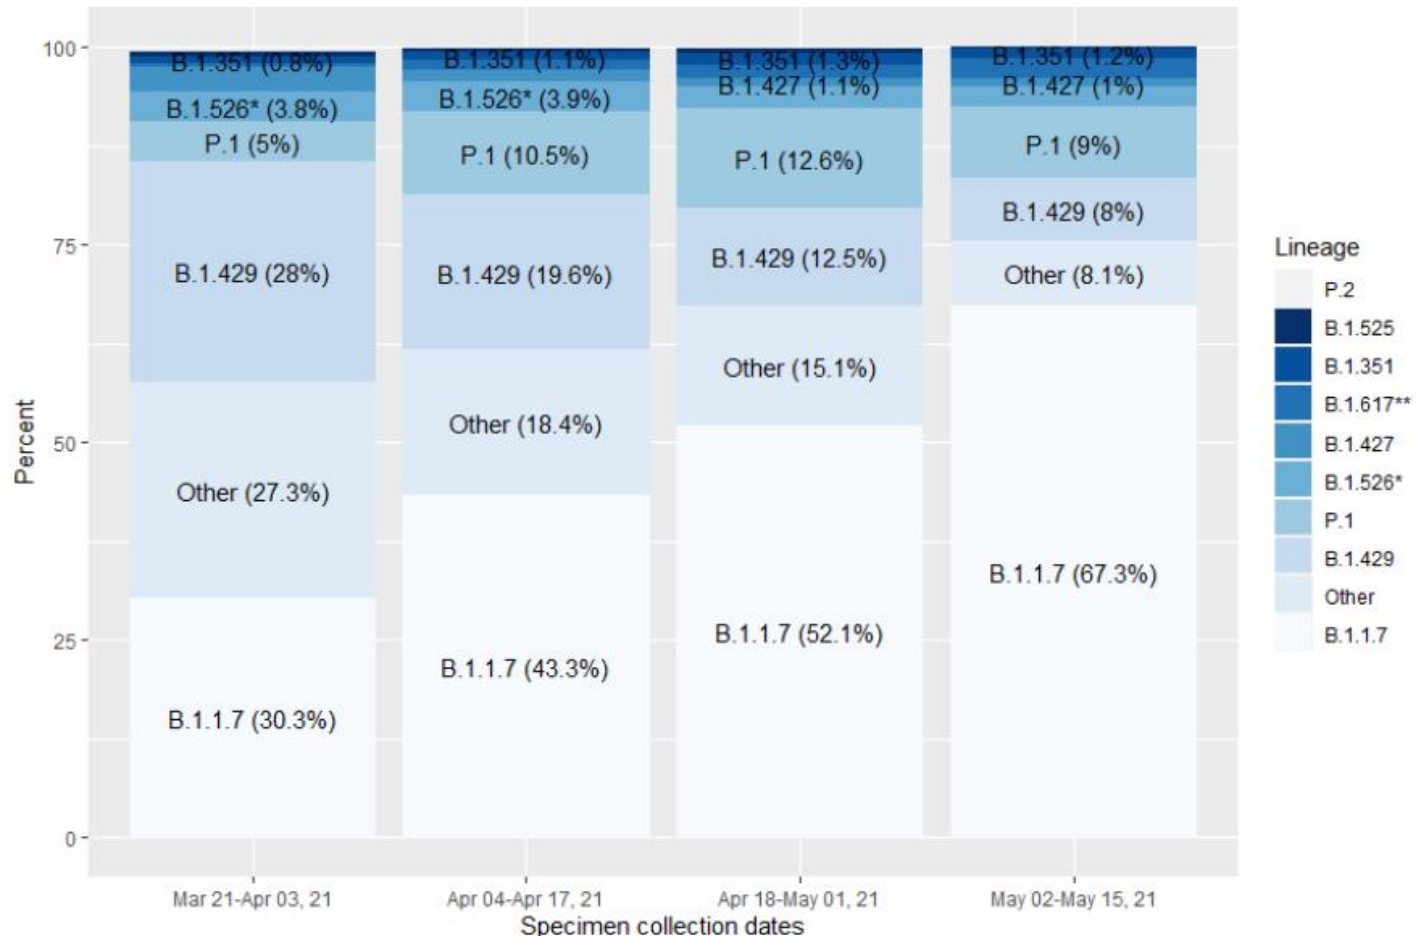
100
75
50
25
0
Percent

B.1.351 (0.8%)
B.1.526* (3.8%)
P.1 (5%)
B.1.429 (28%)
Other (27.3%)
B.1.1.7 (30.3%)

B.1.351 (1.1%)
B.1.526* (3.9%)
P.1 (10.5%)
B.1.429 (19.6%)
Other (18.4%)
B.1.1.7 (43.3%)

B.1.351 (1.3%)
B.1.427 (1.1%)
P.1 (12.6%)
B.1.429 (12.5%)
Other (15.1%)
B.1.1.7 (52.1%)

B.1.351 (1.2%)
B.1.427 (1%)
P.1 (9%)
B.1.429 (8%)
Other (8.1%)
B.1.1.7 (67.3%)

Mar 21-Apr 03, 21
Apr 04-Apr 17, 21
Apr 18-May 01, 21
May 02-May 15, 21
Specimen collection dates

Lineage
P.2
B.1.525
B.1.351
B.1.617**
B.1.427
B.1.526*
P.1
B.1.429
Other
B.1.1.7